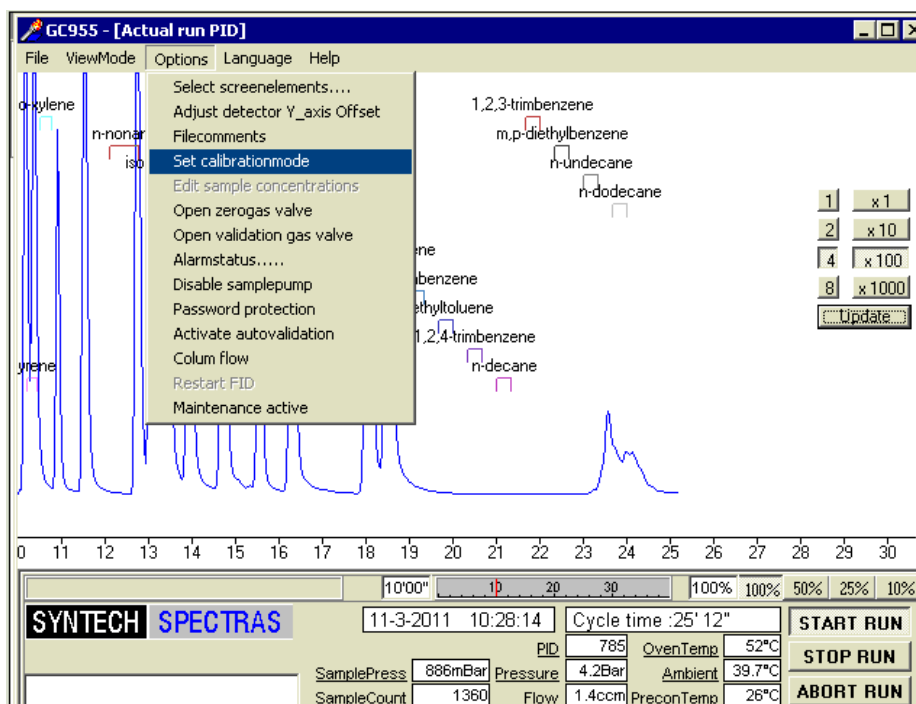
GC955 - [Actual run PID]

File ViewMode Options Language Help

Select screenelements....
Adjust detector Y_axis Offset
Filecomments
Set calibrationmode
Edit sample concentrations
Open zerogas valve
Open validation gas valve
Alarmstatus.....
Disable samplepump
Password protection
Activate autovalidation
Colum flow
Restart FID
Maintenance active

o-xylene
n-nonar
iso
yrene
ne
nbenzene
ethyltoluene
1,2,4-trimbenzene
n-decane
1,2,3-trimbenzene
m,p-diethylbenzene
n-undecane
n-dodecane

1 x 1
2 x 10
4 x 100
8 x 1000
Update

10 11 12 13 14 15 16 17 18 19 20 21 22 23 24 25 26 27 28 29 30

10'00" 10 20 30 100% 100% 50% 25% 10%

SYNTECH SPECTRAS
11-3-2011 10:28:14
Cycle time :25' 12"
START RUN
STOP RUN
ABORT RUN
PID 785
OvenTemp 52°C
SamplePress 886mBar
Pressure 4.2Bar
Ambient 39.7°C
SampleCount 1360
Flow 1.4ccm
PreconTemp 26°C